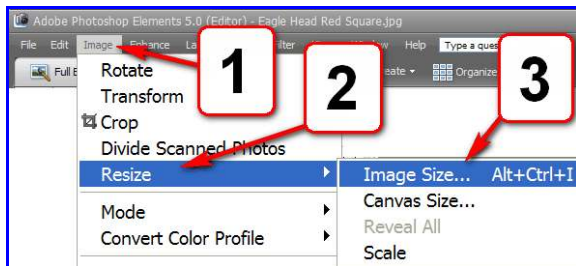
Adobe Photoshop Elements 5.0 (Editor) - Eagle Head Red Square.jpg

File Edit Image Enhance La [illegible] ilter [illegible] ndow Help Type a quest

Full E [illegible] reate Organize

1

2

3

Rotate
Transform
Crop
Divide Scanned Photos
Resize
Mode
Convert Color Profile

Image Size... Alt+Ctrl+I
Canvas Size...
Reveal All
Scale